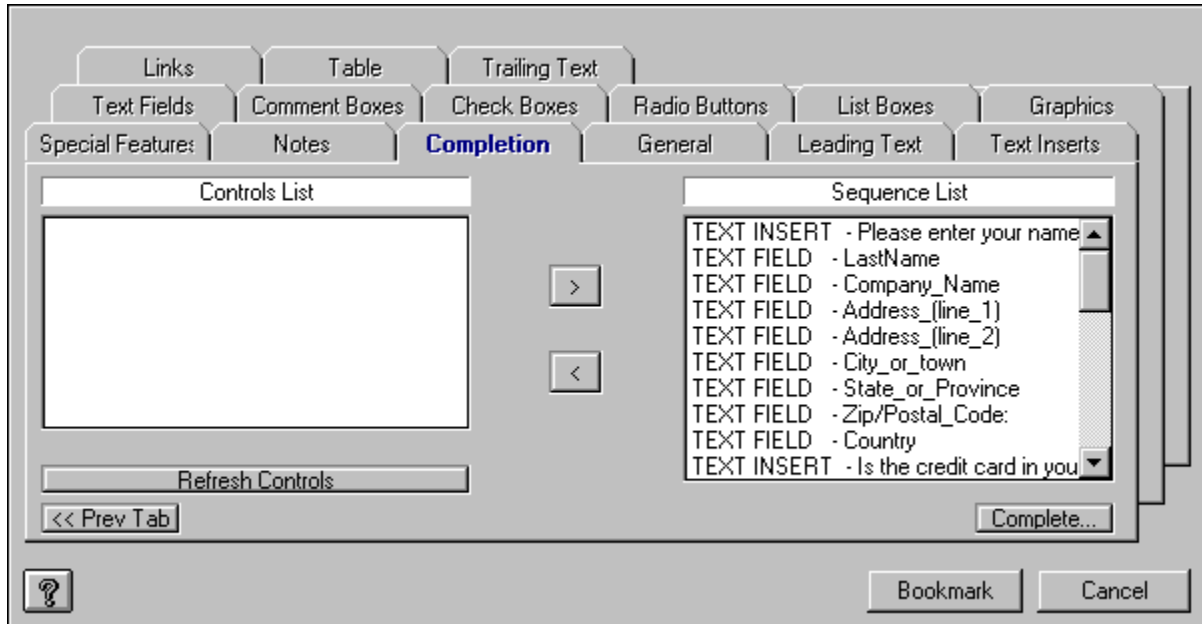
Links | Table | Trailing Text
Text Fields | Comment Boxes | Check Boxes | Radio Buttons | List Boxes | Graphics
Special Features | Notes | Completion | General | Leading Text | Text Inserts

Controls List

Sequence List

TEXT INSERT - Please enter your name
TEXT FIELD - LastName
TEXT FIELD - Company_Name
TEXT FIELD - Address_(line_1)
TEXT FIELD - Address_(line_2)
TEXT FIELD - City_or_town
TEXT FIELD - State_or_Province
TEXT FIELD - Zip/Postal_Code:
TEXT FIELD - Country
TEXT INSERT - Is the credit card in you

>

<

Refresh Controls

<< Prev Tab

Complete...

?

Bookmark

Cancel